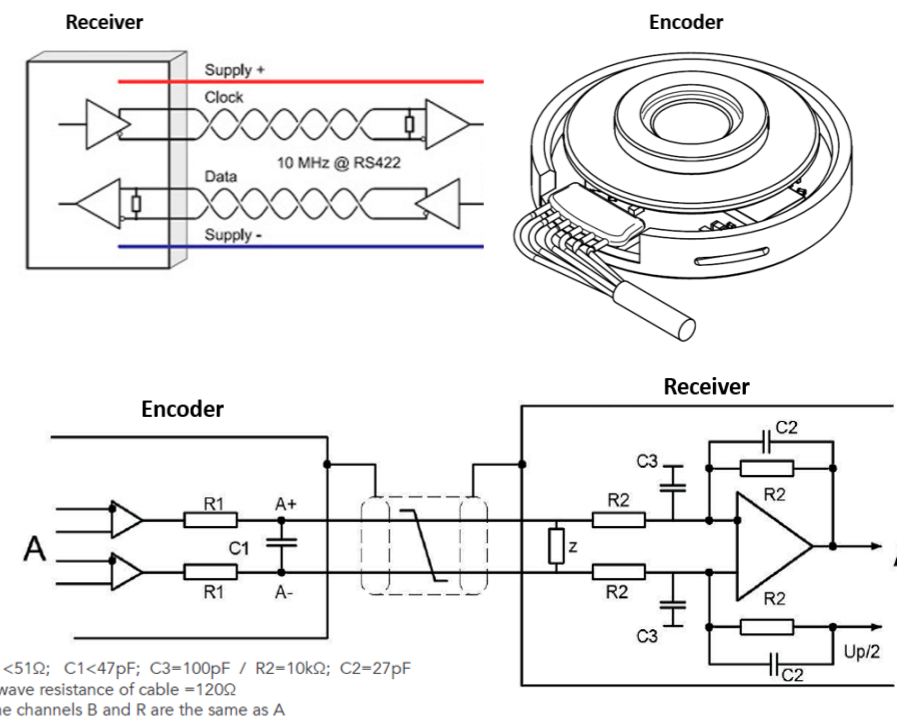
Receiver

Encoder

Supply +

Clock

10 MHz @ RS422

Data

Supply -

Encoder

Receiver

A

R1

A+

C1

R1

A-

z

R2

R2

C3

C3

C2

R2

R2

C2

Up/2

<51Ω; C1<47pF; C3=100pF / R2=10kΩ; C2=27pF
wave resistance of cable =120Ω
he channels B and R are the same as A